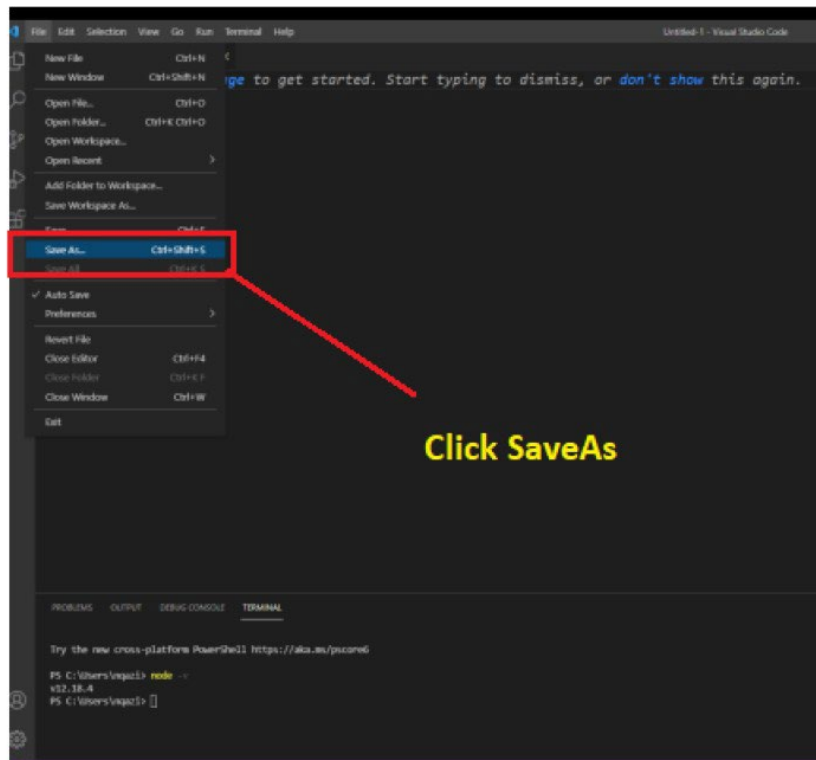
File Edit Selection View Go Run Terminal Help

Untitled-1 - Visual Studio Code

New File Ctrl+N
New Window Ctrl+Shift+N
Open File... Ctrl+O
Open Folder... Ctrl+K Ctrl+O
Open Workspace...
Open Recent
Add Folder to Workspace...
Save Workspace As...
Save Ctrl+S
Save As... Ctrl+Shift+S
Save All Ctrl+K S
✓ Auto Save
Preferences
Revert File
Close Editor Ctrl+F4
Close Folder Ctrl+K F
Close Window Ctrl+W
Exit

ge to get started. Start typing to dismiss, or don't show this again.

Click SaveAs

PROBLEMS OUTPUT DEBUG CONSOLE TERMINAL

Try the new cross-platform PowerShell https://aka.ms/pscore6

PS C:\Users\vqazi> node -v
v12.18.4
PS C:\Users\vqazi> []